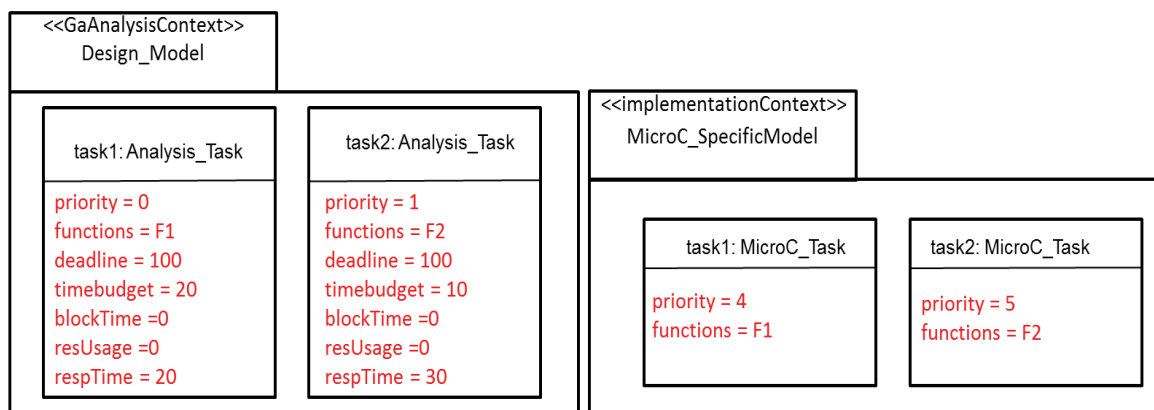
<<GaAnalysisContext>>
Design_Model

task1: Analysis_Task

priority = 0
functions = F1
deadline = 100
timebudget = 20
blockTime =0
resUsage =0
respTime = 20

task2: Analysis_Task

priority = 1
functions = F2
deadline = 100
timebudget = 10
blockTime =0
resUsage =0
respTime = 30

<<implementationContext>>
MicroC_SpecificModel

task1: MicroC_Task

priority = 4
functions = F1

task2: MicroC_Task

priority = 5
functions = F2